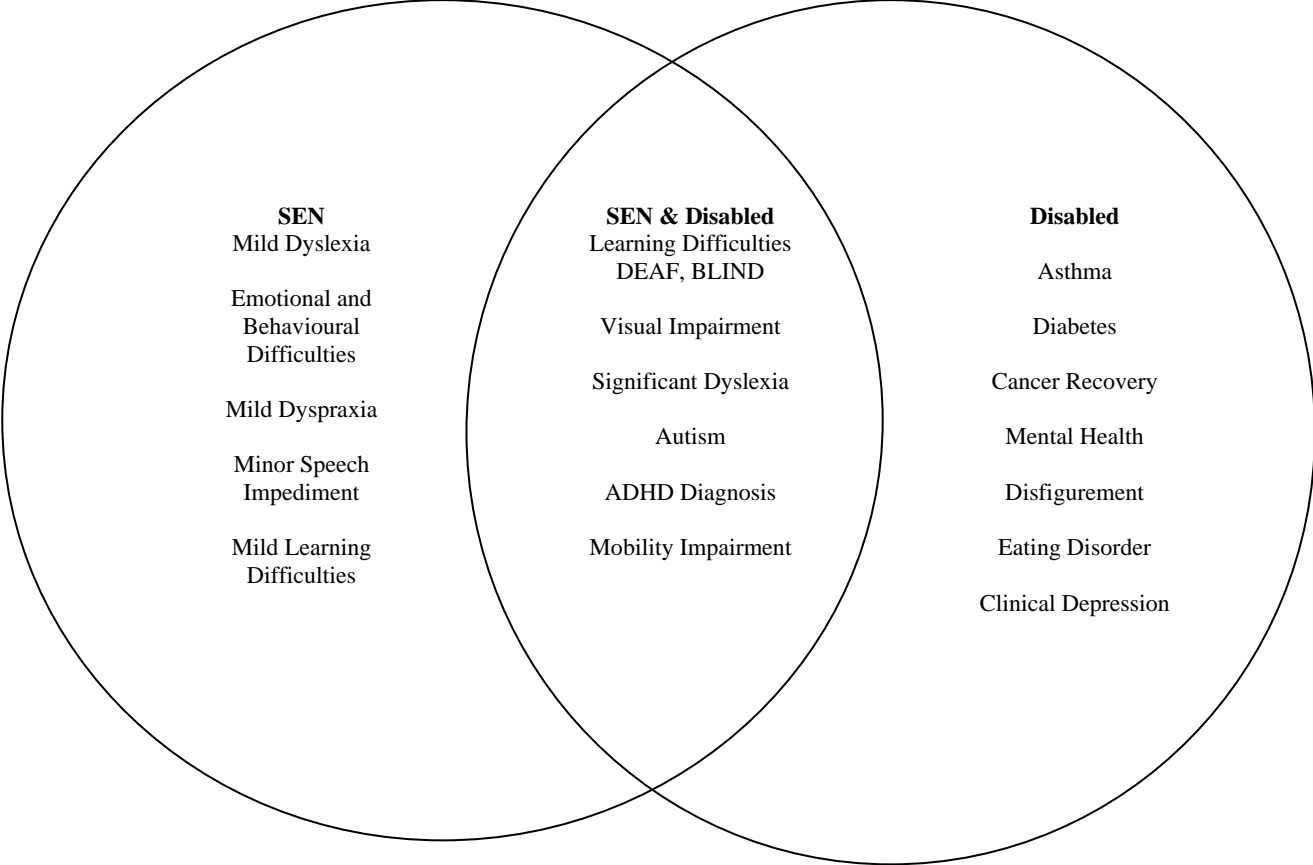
**SEN**
Mild Dyslexia

Emotional and Behavioural Difficulties

Mild Dyspraxia

Minor Speech Impediment

Mild Learning Difficulties

**SEN & Disabled**
Learning Difficulties
DEAF, BLIND

Visual Impairment

Significant Dyslexia

Autism

ADHD Diagnosis

Mobility Impairment

**Disabled**

Asthma

Diabetes

Cancer Recovery

Mental Health

Disfigurement

Eating Disorder

Clinical Depression